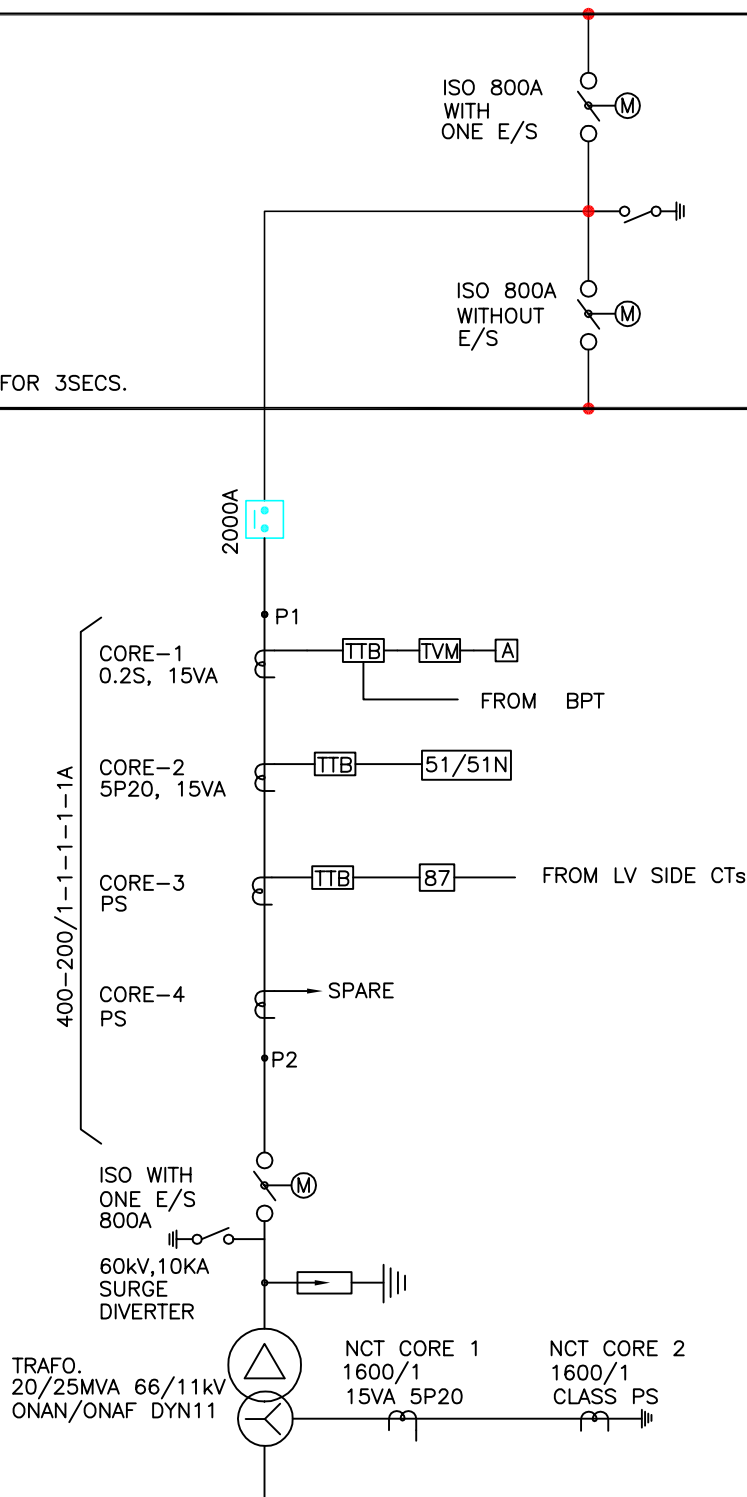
ISO 800A
WITH
ONE E/S

M

ISO 800A
WITHOUT
E/S

M

FOR 3SECS.

2000A

P1

CORE-1
0.2S, 15VA

TTB
TVM
A

FROM BPT

CORE-2
5P20, 15VA

TTB
51/51N

400-200/1-1-1-1A

CORE-3
PS

TTB
87
FROM LV SIDE CTs

CORE-4
PS

SPARE

P2

ISO WITH
ONE E/S
800A

M

60kV,10KA
SURGE
DIVERTER

TRAFO.
20/25MVA 66/11kV
ONAN/ONAF DYN11

NCT CORE 1
1600/1
15VA 5P20

NCT CORE 2
1600/1
CLASS PS